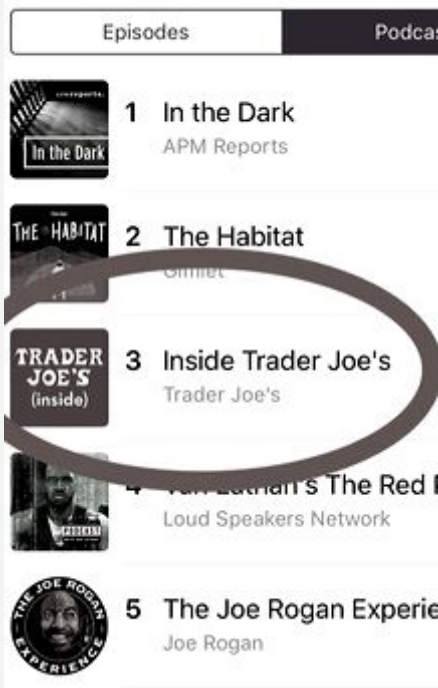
Episodes

Podcas

In the Dark

1 In the Dark

APM Reports

THE HABITAT

2 The Habitat

Gimlet

TRADER JOE'S (inside)

3 Inside Trader Joe's

Trader Joe's

4 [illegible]'s The Red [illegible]

Loud Speakers Network

THE JOE ROGAN EXPERIENCE

5 The Joe Rogan Experie

Joe Rogan